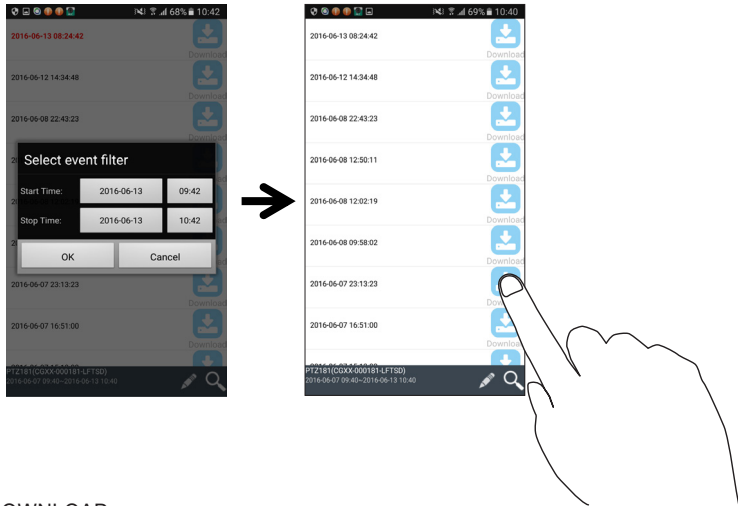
68% 10:42

2016-06-13 08:24:42

Download

2016-06-12 14:34:48

Download

2016-06-08 22:43:23

Download

Select event filter

Start Time: 2016-06-13 09:42

Stop Time: 2016-06-13 10:42

OK Cancel

2016-06-07 23:13:23

2016-06-07 16:51:00

Download

PTZ181(CGXX-000181-LFTSD)
2016-06-07 09:40~2016-06-13 10:40

69% 10:40

2016-06-13 08:24:42

Download

2016-06-12 14:34:48

Download

2016-06-08 22:43:23

Download

2016-06-08 12:50:11

Download

2016-06-08 12:02:19

Download

2016-06-08 09:58:02

Download

2016-06-07 23:13:23

Dow

2016-06-07 16:51:00

Download

PTZ181(CGXX-000181-LFTSD)
2016-06-07 09:40~2016-06-13 10:40

OWNLOAD